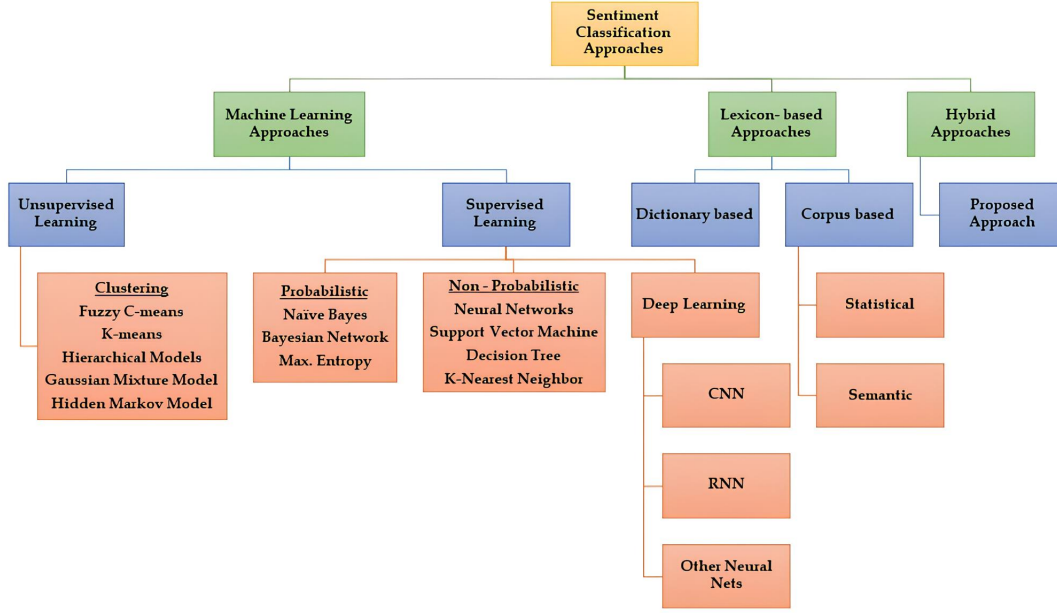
Sentiment Classification Approaches

Machine Learning Approaches

Lexicon- based Approaches

Hybrid Approaches

Unsupervised Learning

Supervised Learning

Dictionary based

Corpus based

Proposed Approach

Clustering
Fuzzy C-means
K-means
Hierarchical Models
Gaussian Mixture Model
Hidden Markov Model

Probabilistic
Naïve Bayes
Bayesian Network
Max. Entropy

Non - Probabilistic
Neural Networks
Support Vector Machine
Decision Tree
K-Nearest Neighbor

Deep Learning

Statistical

CNN

Semantic

RNN

Other Neural Nets